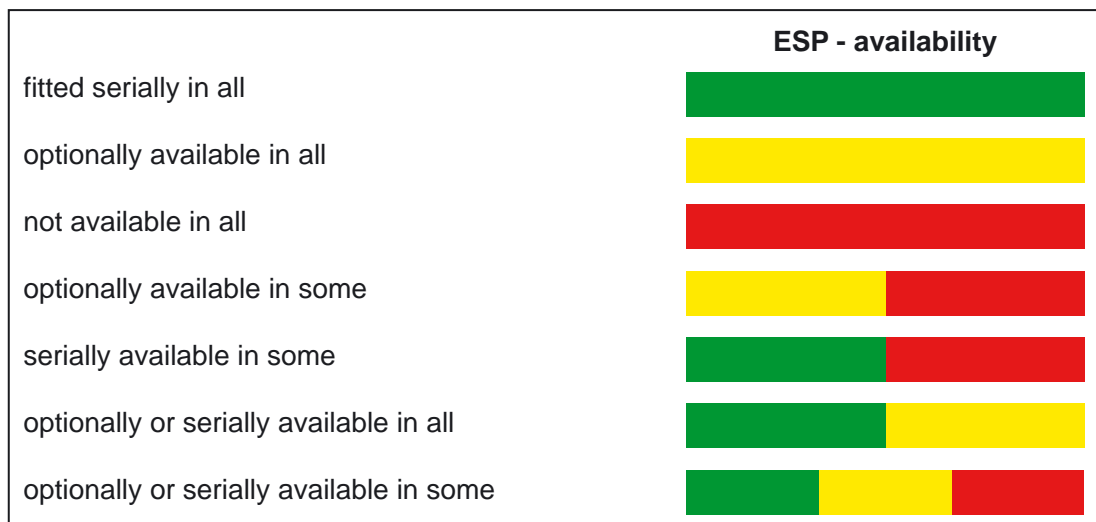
ESP - availability

fitted serially in all

optionally available in all

not available in all

optionally available in some

serially available in some

optionally or serially available in all

optionally or serially available in some